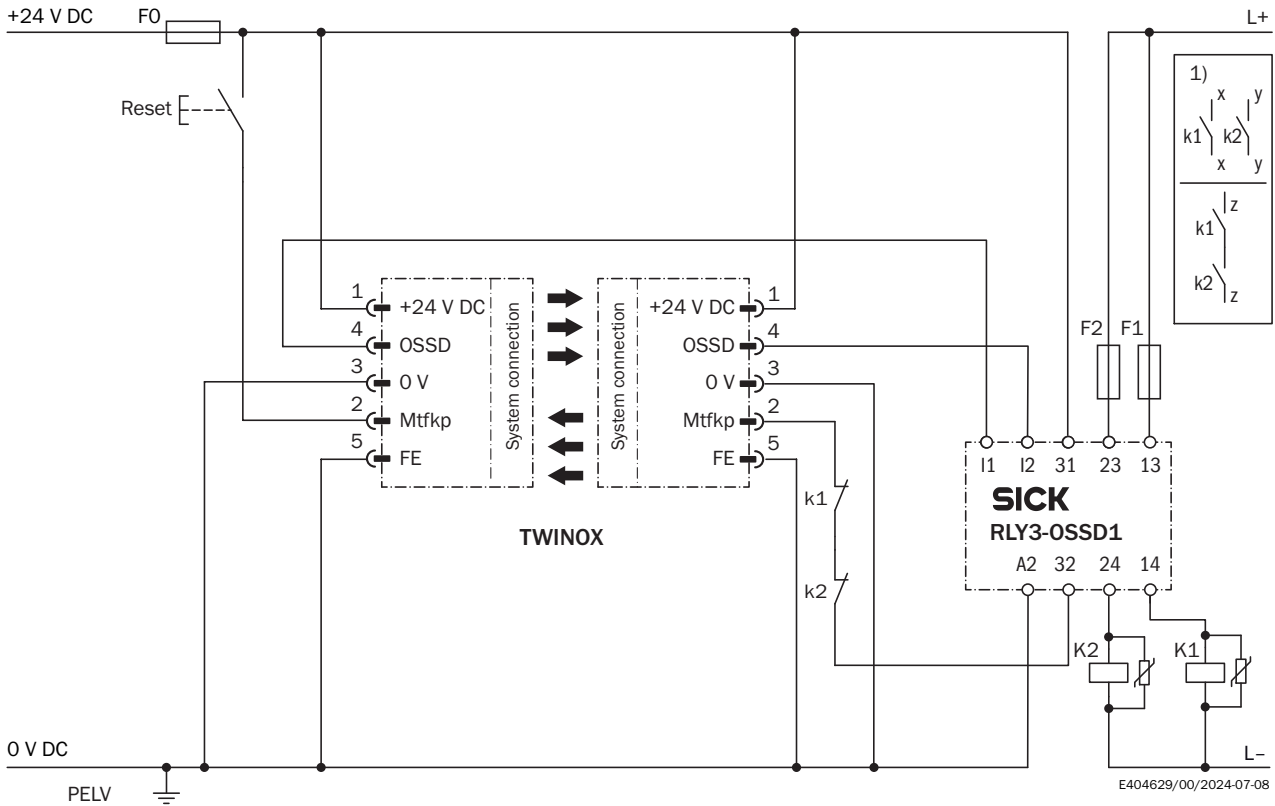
+24 V DC F0 L+

Reset

1) x y k1 k2 x y

k1 z

k2 z

1 +24 V DC
4 OSSD
3 0 V
2 Mtfkp
5 FE

System connection

System connection

+24 V DC 1
OSSD 4
0 V 3
Mtfkp 2
FE 5

TWINOX

F2 F1

I1 I2 31 23 13

SICK

RLY3-OSSD1

A2 32 24 14

k1

k2

K2 K1

0 V DC L–

PELV

E404629/00/2024-07-08